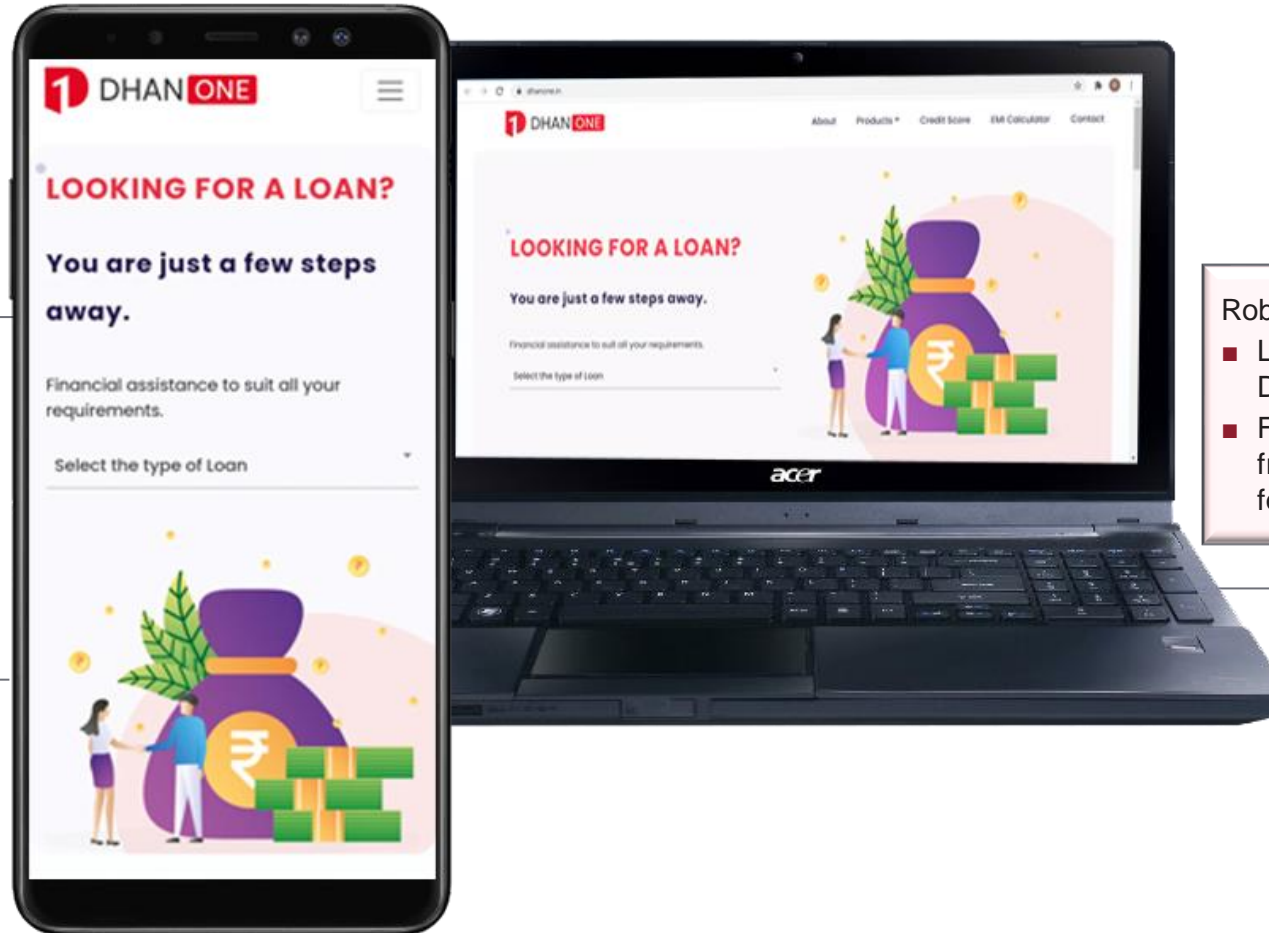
DHAN ONE

LOOKING FOR A LOAN?

You are just a few steps away.

Financial assistance to suit all your requirements.

Select the type of Loan

dhanone.in

DHAN ONE

About Products Credit Score EMI Calculator Contact

LOOKING FOR A LOAN?

You are just a few steps away.

Financial assistance to suit all your requirements.

Select the type of Loan

acer

Rob
L
D
F
fr
fe